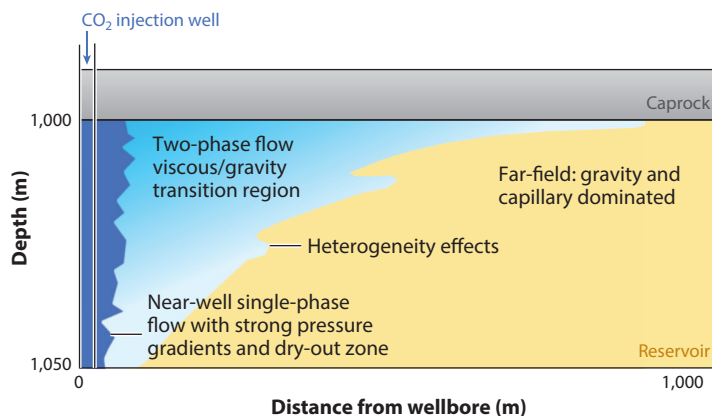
$CO_2$ injection well

Caprock

1,000

Two-phase flow viscous/gravity transition region

Far-field: gravity and capillary dominated

Heterogeneity effects

Depth (m)

Near-well single-phase flow with strong pressure gradients and dry-out zone

1,050

Reservoir

0

1,000

Distance from wellbore (m)